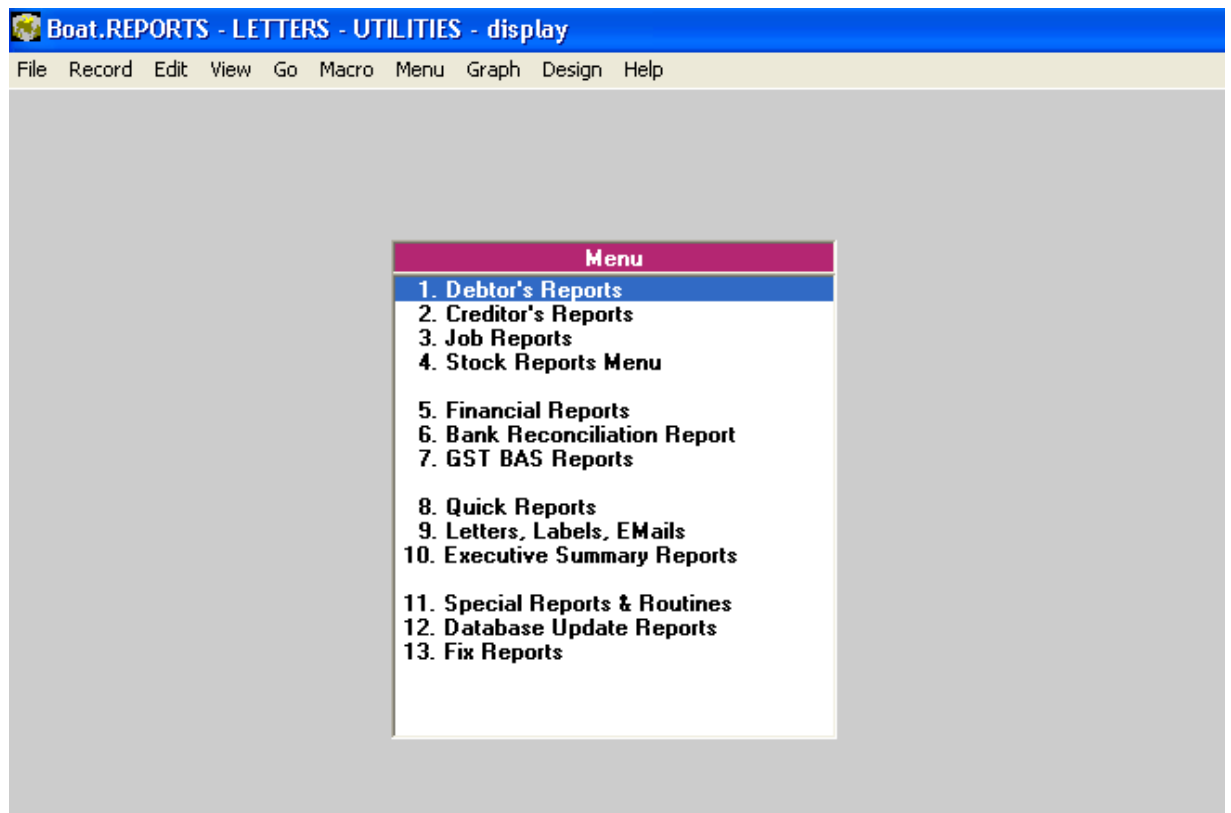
Boat.REPORTS - LETTERS - UTILITIES - display

File Record Edit View Go Macro Menu Graph Design Help

Menu

1. Debtor's Reports
2. Creditor's Reports
3. Job Reports
4. Stock Reports Menu

5. Financial Reports
6. Bank Reconciliation Report
7. GST BAS Reports

8. Quick Reports
9. Letters, Labels, EMails
10. Executive Summary Reports

11. Special Reports & Routines
12. Database Update Reports
13. Fix Reports